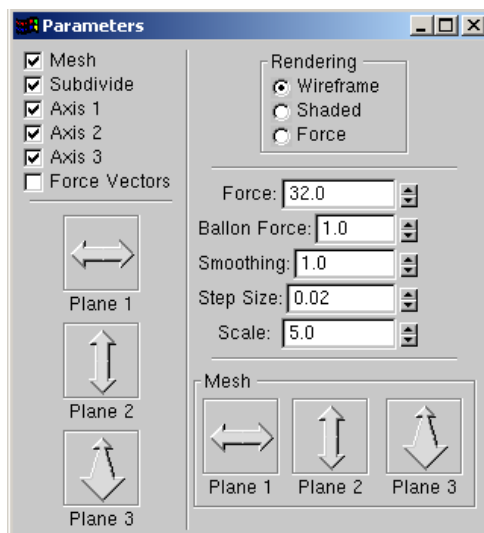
Parameters

Mesh
Subdivide
Axis 1
Axis 2
Axis 3
Force Vectors

Plane 1
Plane 2
Plane 3

Rendering
Wireframe
Shaded
Force

Force: 32.0
Ballon Force: 1.0
Smoothing: 1.0
Step Size: 0.02
Scale: 5.0

Mesh
Plane 1
Plane 2
Plane 3